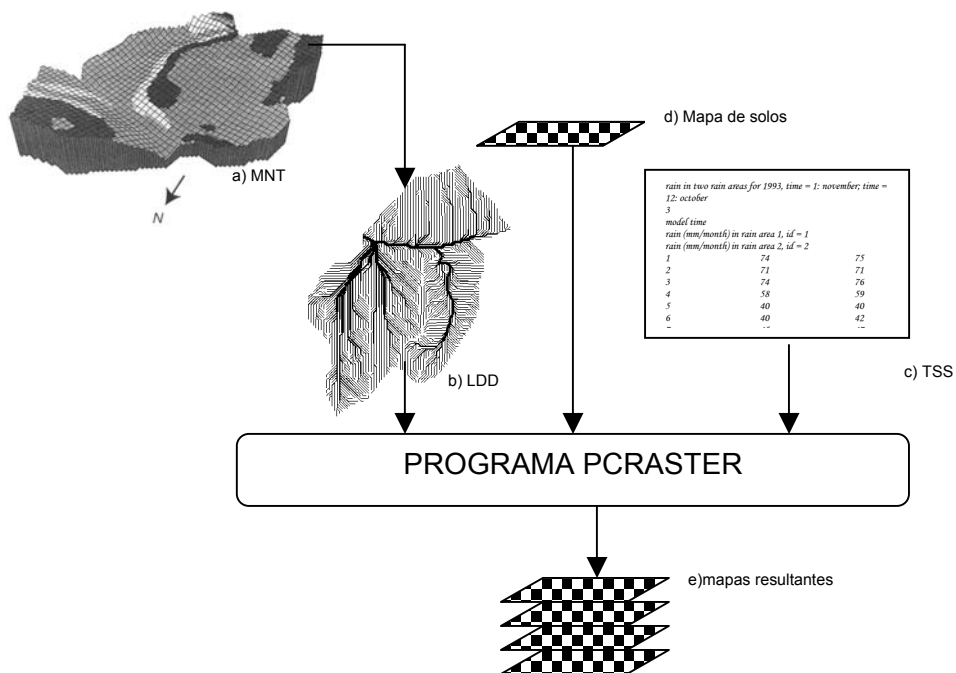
a) MNT

N

d) Mapa de solos

rain in two rain areas for 1993, time = 1: november; time = 12: october
3
model time
rain (mm/month) in rain area 1, id = 1
rain (mm/month) in rain area 2, id = 2

| | | |
|---|---|---|
| 1 | 74 | 75 |
| 2 | 71 | 71 |
| 3 | 74 | 76 |
| 4 | 58 | 59 |
| 5 | 40 | 40 |
| 6 | 40 | 42 |
| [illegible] | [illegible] | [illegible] |

b) LDD

c) TSS

PROGRAMA PCRASTER

e)mapas resultantes